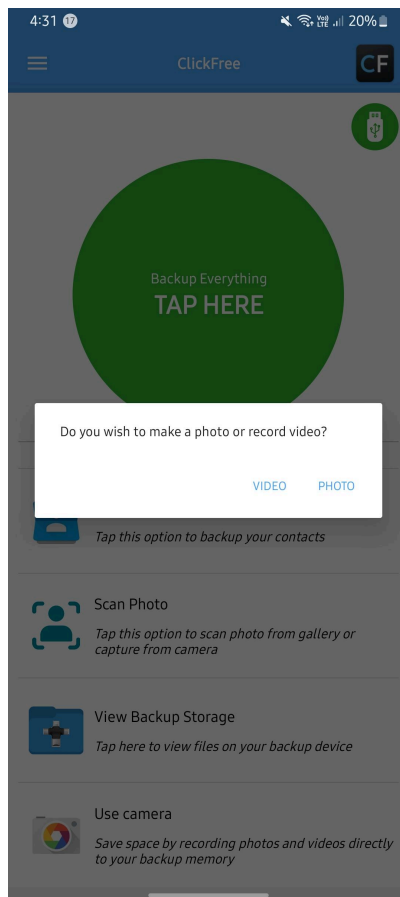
4:31 17

Vo)) LTE 20%

ClickFree

CF

Backup Everything
TAP HERE

Do you wish to make a photo or record video?

VIDEO PHOTO

Tap this option to backup your contacts

Scan Photo
Tap this option to scan photo from gallery or capture from camera

View Backup Storage
Tap here to view files on your backup device

Use camera
Save space by recording photos and videos directly to your backup memory